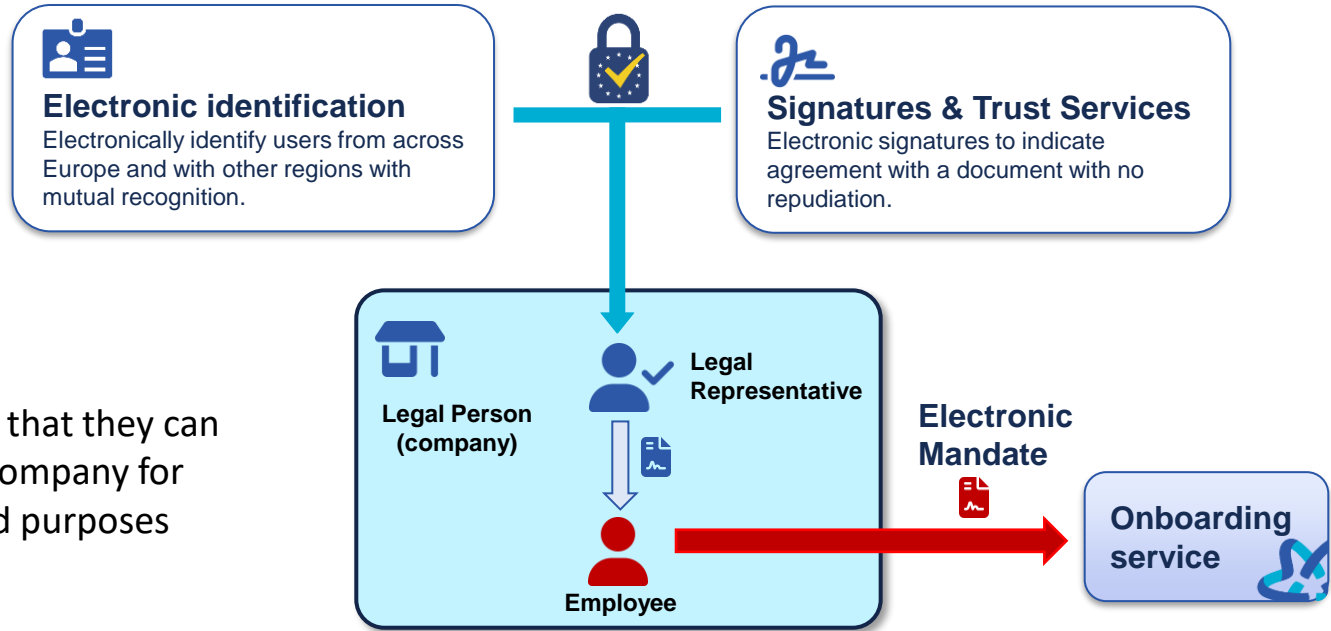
Electronic identification
Electronically identify users from across Europe and with other regions with mutual recognition.

Signatures & Trust Services
Electronic signatures to indicate agreement with a document with no repudiation.

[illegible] that they can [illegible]ompany for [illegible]d purposes

Legal Person (company)

Legal Representative

Employee

Electronic Mandate

Onboarding service